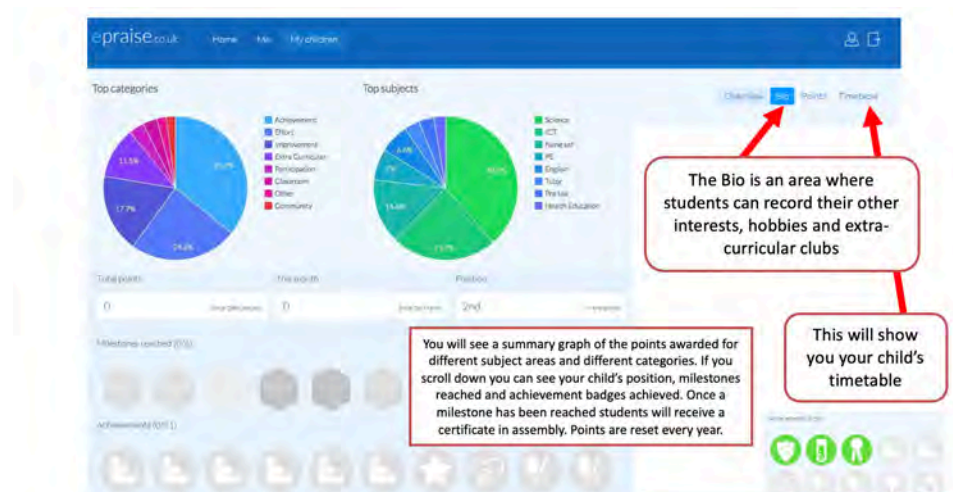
epraise.co.uk Home Me My children

Top categories

Achievement
Effort
Improvement
Extra Curricular
Participation
Classroom
Other
Community

11.5%
17.7%
35.7%
24.8%

Top subjects

Science
ICT
Homework
PE
English
Tutor
Drama
Health Education

6.4%
7%
14.6%
17.7%
40.1%

Overview Bio Points Timetable

The Bio is an area where students can record their other interests, hobbies and extra-curricular clubs

Total points
0
This month
0
Position
2nd

Milestones reached (0/5)

Achievements (0/11)

You will see a summary graph of the points awarded for different subject areas and different categories. If you scroll down you can see your child's position, milestones reached and achievement badges achieved. Once a milestone has been reached students will receive a certificate in assembly. Points are reset every year.

This will show you your child's timetable